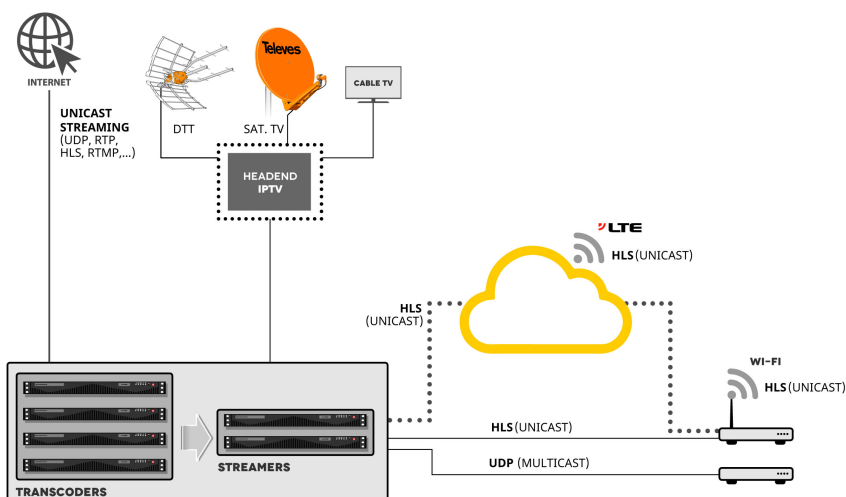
INTERNET

Televes

CABLE TV

UNICAST STREAMING
(UDP, RTP, HLS, RTMP,...)

DTT

SAT. TV

HEADEND IPTV

LTE

HLS (UNICAST)

HLS (UNICAST)

WI-FI

HLS (UNICAST)

HLS (UNICAST)

UDP (MULTICAST)

STREAMERS

TRANSCODERS